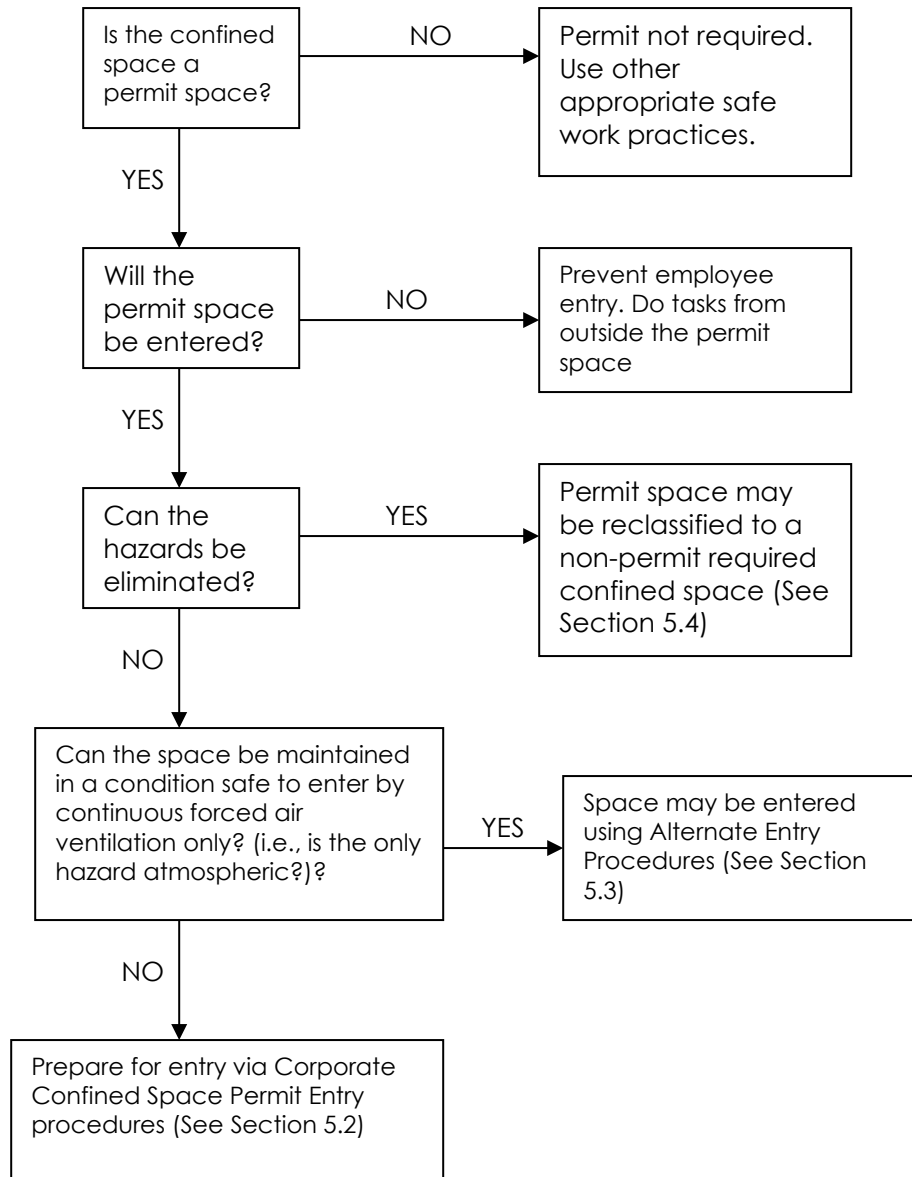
Is the confined space a permit space?

NO

Permit not required. Use other appropriate safe work practices.

YES

Will the permit space be entered?

NO

Prevent employee entry. Do tasks from outside the permit space

YES

Can the hazards be eliminated?

YES

Permit space may be reclassified to a non-permit required confined space (See Section 5.4)

NO

Can the space be maintained in a condition safe to enter by continuous forced air ventilation only? (i.e., is the only hazard atmospheric?)?

YES

Space may be entered using Alternate Entry Procedures (See Section 5.3)

NO

Prepare for entry via Corporate Confined Space Permit Entry procedures (See Section 5.2)